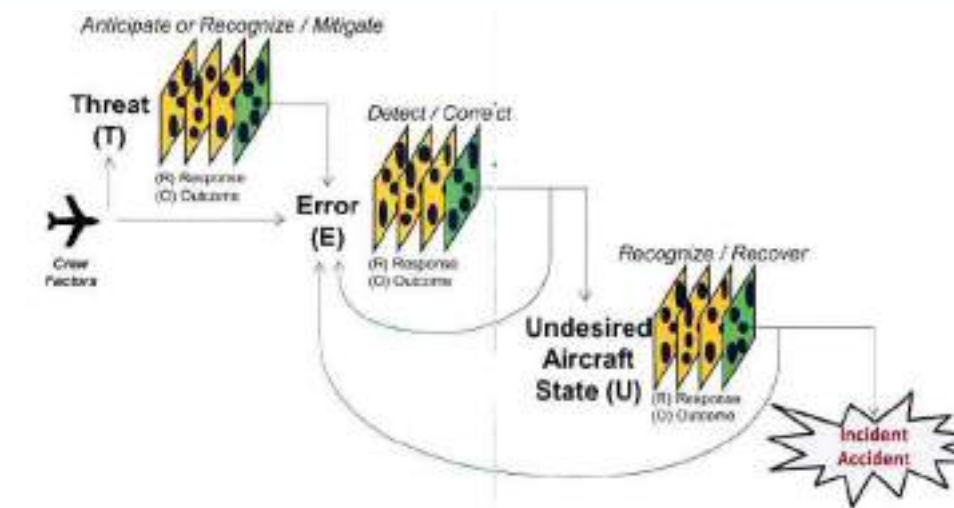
Anticipate or Recognize / Mitigate

Threat
(T)

(R) Response
(O) Outcome

Crew Factors

Error
(E)

Detect / Correct

(R) Response
(O) Outcome

Undesired Aircraft State (U)

Recognize / Recover

(R) Response
(O) Outcome

Incident
Accident